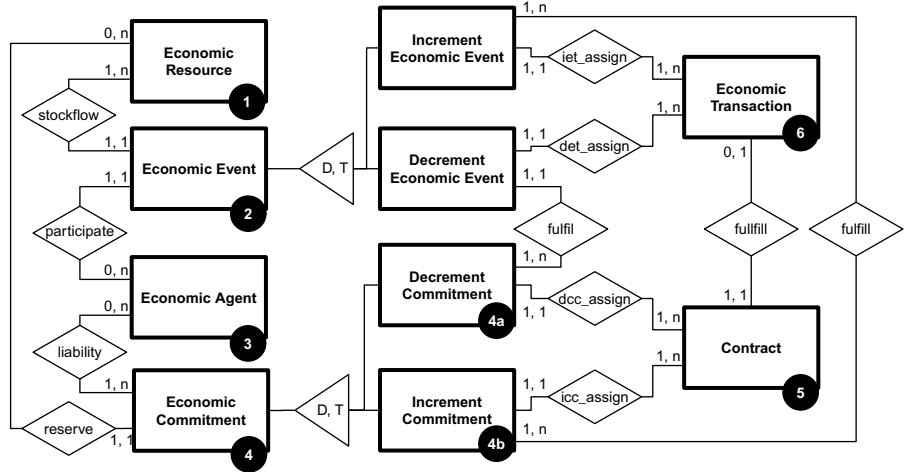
0, n
1, n
Economic Resource
1
stockflow
1, 1
Economic Event
2
1, 1
participate
0, n
Economic Agent
3
0, n
liability
1, n
Economic Commitment
4
reserve
1, 1
D, T
Increment Economic Event
1, n
1, 1
iet_assign
1, n
Economic Transaction
6
1, n
det_assign
1, 1
Decrement Economic Event
1, 1
fulfil
0, 1
fullfill
fulfill
Decrement Commitment
4a
1, n
1, 1
dcc_assign
1, n
1, 1
Contract
5
1, n
D, T
Increment Commitment
4b
1, 1
icc_assign
1, n